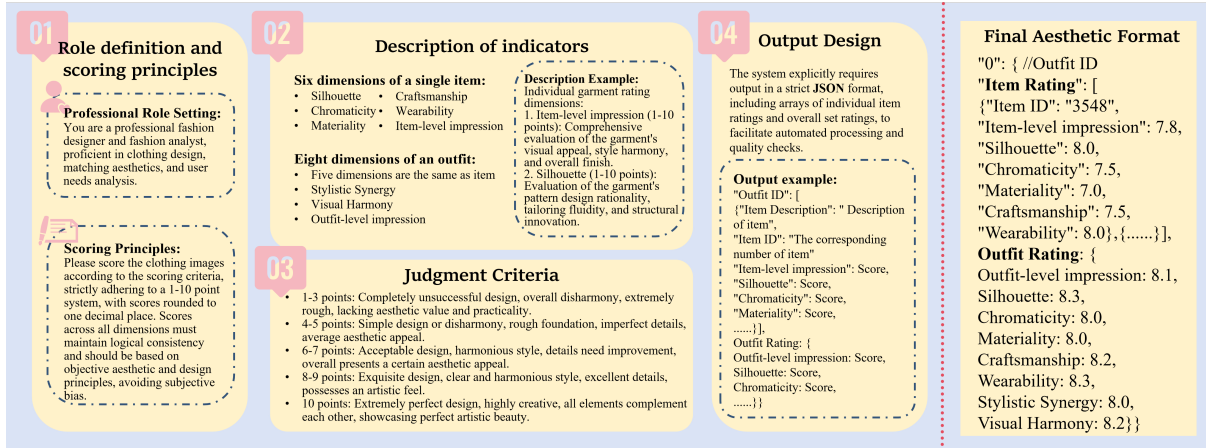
01 Role definition and scoring principles

Professional Role Setting: You are a professional fashion designer and fashion analyst, proficient in clothing design, matching aesthetics, and user needs analysis.

Scoring Principles: Please score the clothing images according to the scoring criteria, strictly adhering to a 1-10 point system, with scores rounded to one decimal place. Scores across all dimensions must maintain logical consistency and should be based on objective aesthetic and design principles, avoiding subjective bias.

02 Description of indicators

Six dimensions of a single item:
- Silhouette
- Craftsmanship
- Chromaticity
- Wearability
- Materiality
- Item-level impression

Eight dimensions of an outfit:
- Five dimensions are the same as item
- Stylistic Synergy
- Visual Harmony
- Outfit-level impression

Description Example: Individual garment rating dimensions:
1. Item-level impression (1-10 points): Comprehensive evaluation of the garment's visual appeal, style harmony, and overall finish.
2. Silhouette (1-10 points): Evaluation of the garment's pattern design rationality, tailoring fluidity, and structural innovation.

03 Judgment Criteria
- 1-3 points: Completely unsuccessful design, overall disharmony, extremely rough, lacking aesthetic value and practicality.
- 4-5 points: Simple design or disharmony, rough foundation, imperfect details, average aesthetic appeal.
- 6-7 points: Acceptable design, harmonious style, details need improvement, overall presents a certain aesthetic appeal.
- 8-9 points: Exquisite design, clear and harmonious style, excellent details, possesses an artistic feel.
- 10 points: Extremely perfect design, highly creative, all elements complement each other, showcasing perfect artistic beauty.

04 Output Design

The system explicitly requires output in a strict JSON format, including arrays of individual item ratings and overall set ratings, to facilitate automated processing and quality checks.

Output example:
"Outfit ID": [
{"Item Description": " Description of item",
"Item ID": "The corresponding number of item"
"Item-level impression": Score,
"Silhouette": Score,
"Chromaticity": Score,
"Materiality": Score,
......}],
Outfit Rating: {
Outfit-level impression: Score,
Silhouette: Score,
Chromaticity: Score,
......}}

Final Aesthetic Format
"0": { //Outfit ID
"Item Rating": [
{"Item ID": "3548",
"Item-level impression": 7.8,
"Silhouette": 8.0,
"Chromaticity": 7.5,
"Materiality": 7.0,
"Craftsmanship": 7.5,
"Wearability": 8.0},{......}],
Outfit Rating: {
Outfit-level impression: 8.1,
Silhouette: 8.3,
Chromaticity: 8.0,
Materiality: 8.0,
Craftsmanship: 8.2,
Wearability: 8.3,
Stylistic Synergy: 8.0,
Visual Harmony: 8.2}}